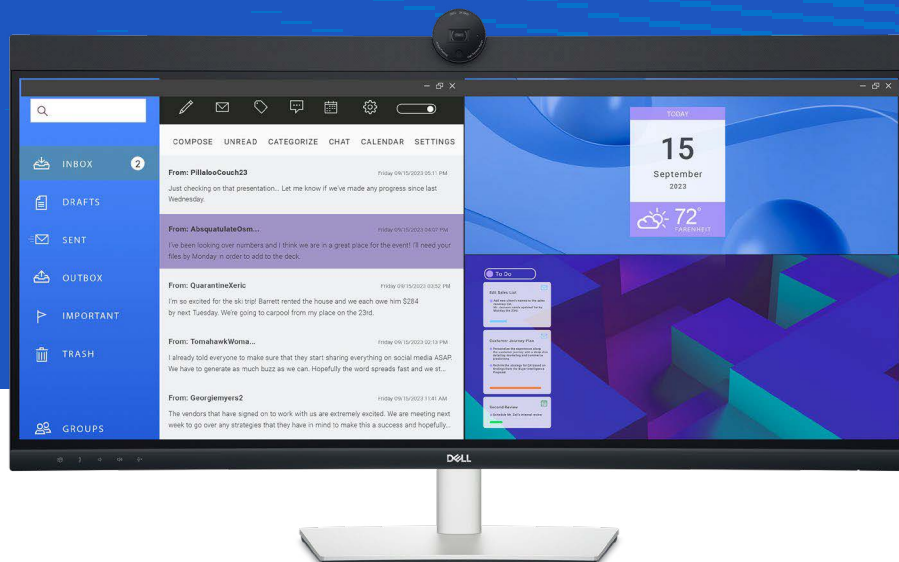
INBOX 2

DRAFTS

SENT

OUTBOX

IMPORTANT

TRASH

GROUPS

COMPOSE UNREAD CATEGORIZE CHAT CALENDAR SETTINGS

From: PillalooCouch23 Friday 09/15/2023 05:11 PM

Just checking on that presentation... Let me know if we've made any progress since last Wednesday.

From: AbsquatulateOsm... Friday 09/15/2023 04:57 PM

I've been looking over numbers and I think we are in a great place for the event! I'll need your files by Monday in order to add to the deck.

From: QuarantineXeric Friday 09/15/2023 03:52 PM

I'm so excited for the ski trip! Barrett rented the house and we each owe him $284 by next Tuesday. We're going to carpool from my place on the 23rd.

From: TomahawkWoma... Friday 09/15/2023 02:13 PM

I already told everyone to make sure that they start sharing everything on social media ASAP. We have to generate as much buzz as we can. Hopefully the word spreads fast and we st...

From: Georgiemyers2 Friday 09/15/2023 11:41 AM

The vendors that have signed on to work with us are extremely excited. We are meeting next week to go over any strategies that they have in mind to make this a success and hopefully...

TODAY

15

September

2023

72°

FARENHEIT

To Do

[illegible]

DELL